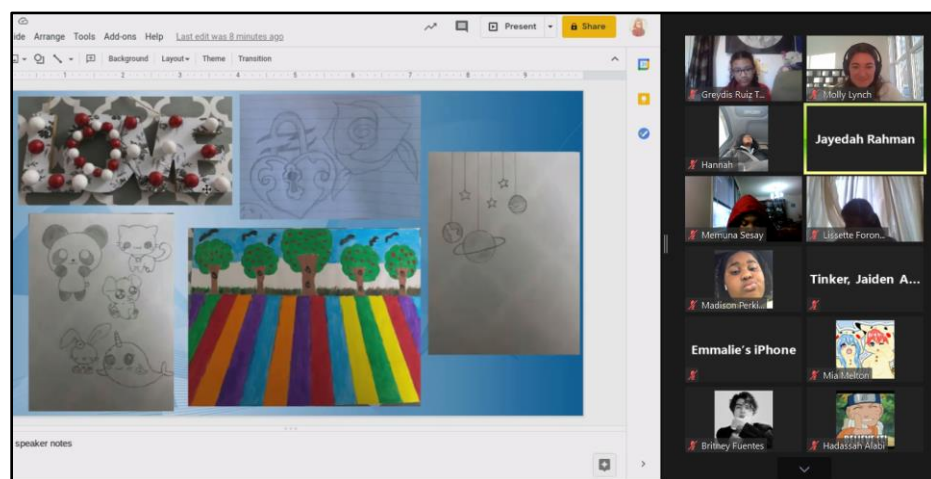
ide Arrange Tools Add-ons Help Last edit was 8 minutes ago

Present Share

Background Layout Theme Transition

speaker notes

Greydis Ruiz T...
Molly Lynch
Hannah
Jayedah Rahman
Memuna Sesay
Lissette Foron...
Madison Perki...
Tinker, Jaiden A...
Emmalie's iPhone
Mia Melton
Brithey Fuentes
Hadassah Alabi